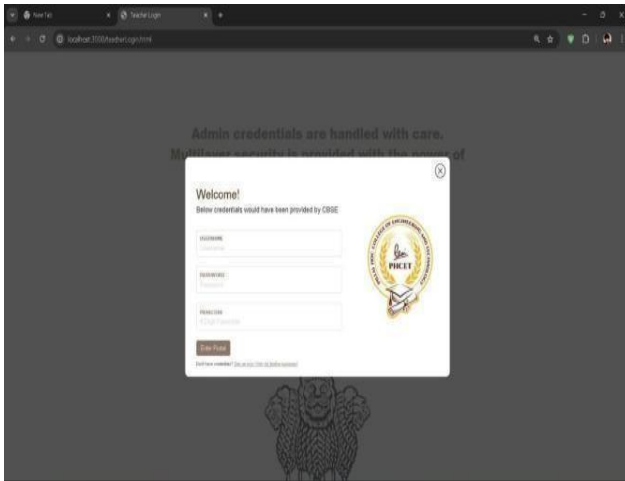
New Tab
Teacher Login
localhost:3000/teacherLogin.html

Admin credentials are handled with care.
Multilayer security is provided with the power of

Welcome!
Below credentials would have been provided by CBSE

USERNAME
Username

PASSWORD
Password

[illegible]
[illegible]

Enter Portal

Don't have credentials? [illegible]

PIHCET
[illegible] COLLEGE OF ENGINEERING AND TECHNOLOGY